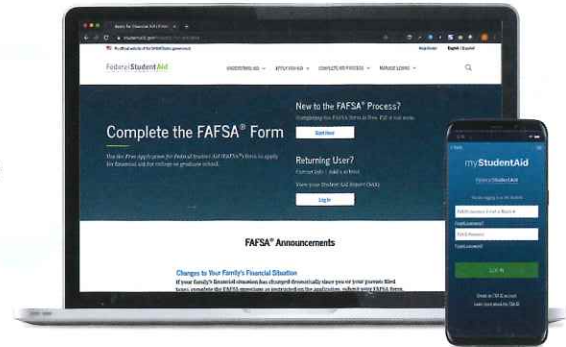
An official website of the United States government

Federal Student Aid

UNDERSTANDING AID
APPLY FOR AID
COMPLETE AID PROCESS
MANAGE LOANS

Complete the FAFSA® Form

Use the Free Application for Federal Student Aid (FAFSA®) form to apply for financial aid for college or graduate school.

New to the FAFSA® Process?

Start Here

Returning User?

Log In

FAFSA® Announcements

Changes to Your Family's Financial Situation

If your family's financial situation has changed dramatically since you or your parents filed taxes, complete the FAFSA questions as instructed on the application, submit your FAFSA form

myStudentAid

Federal Student Aid

LOG IN